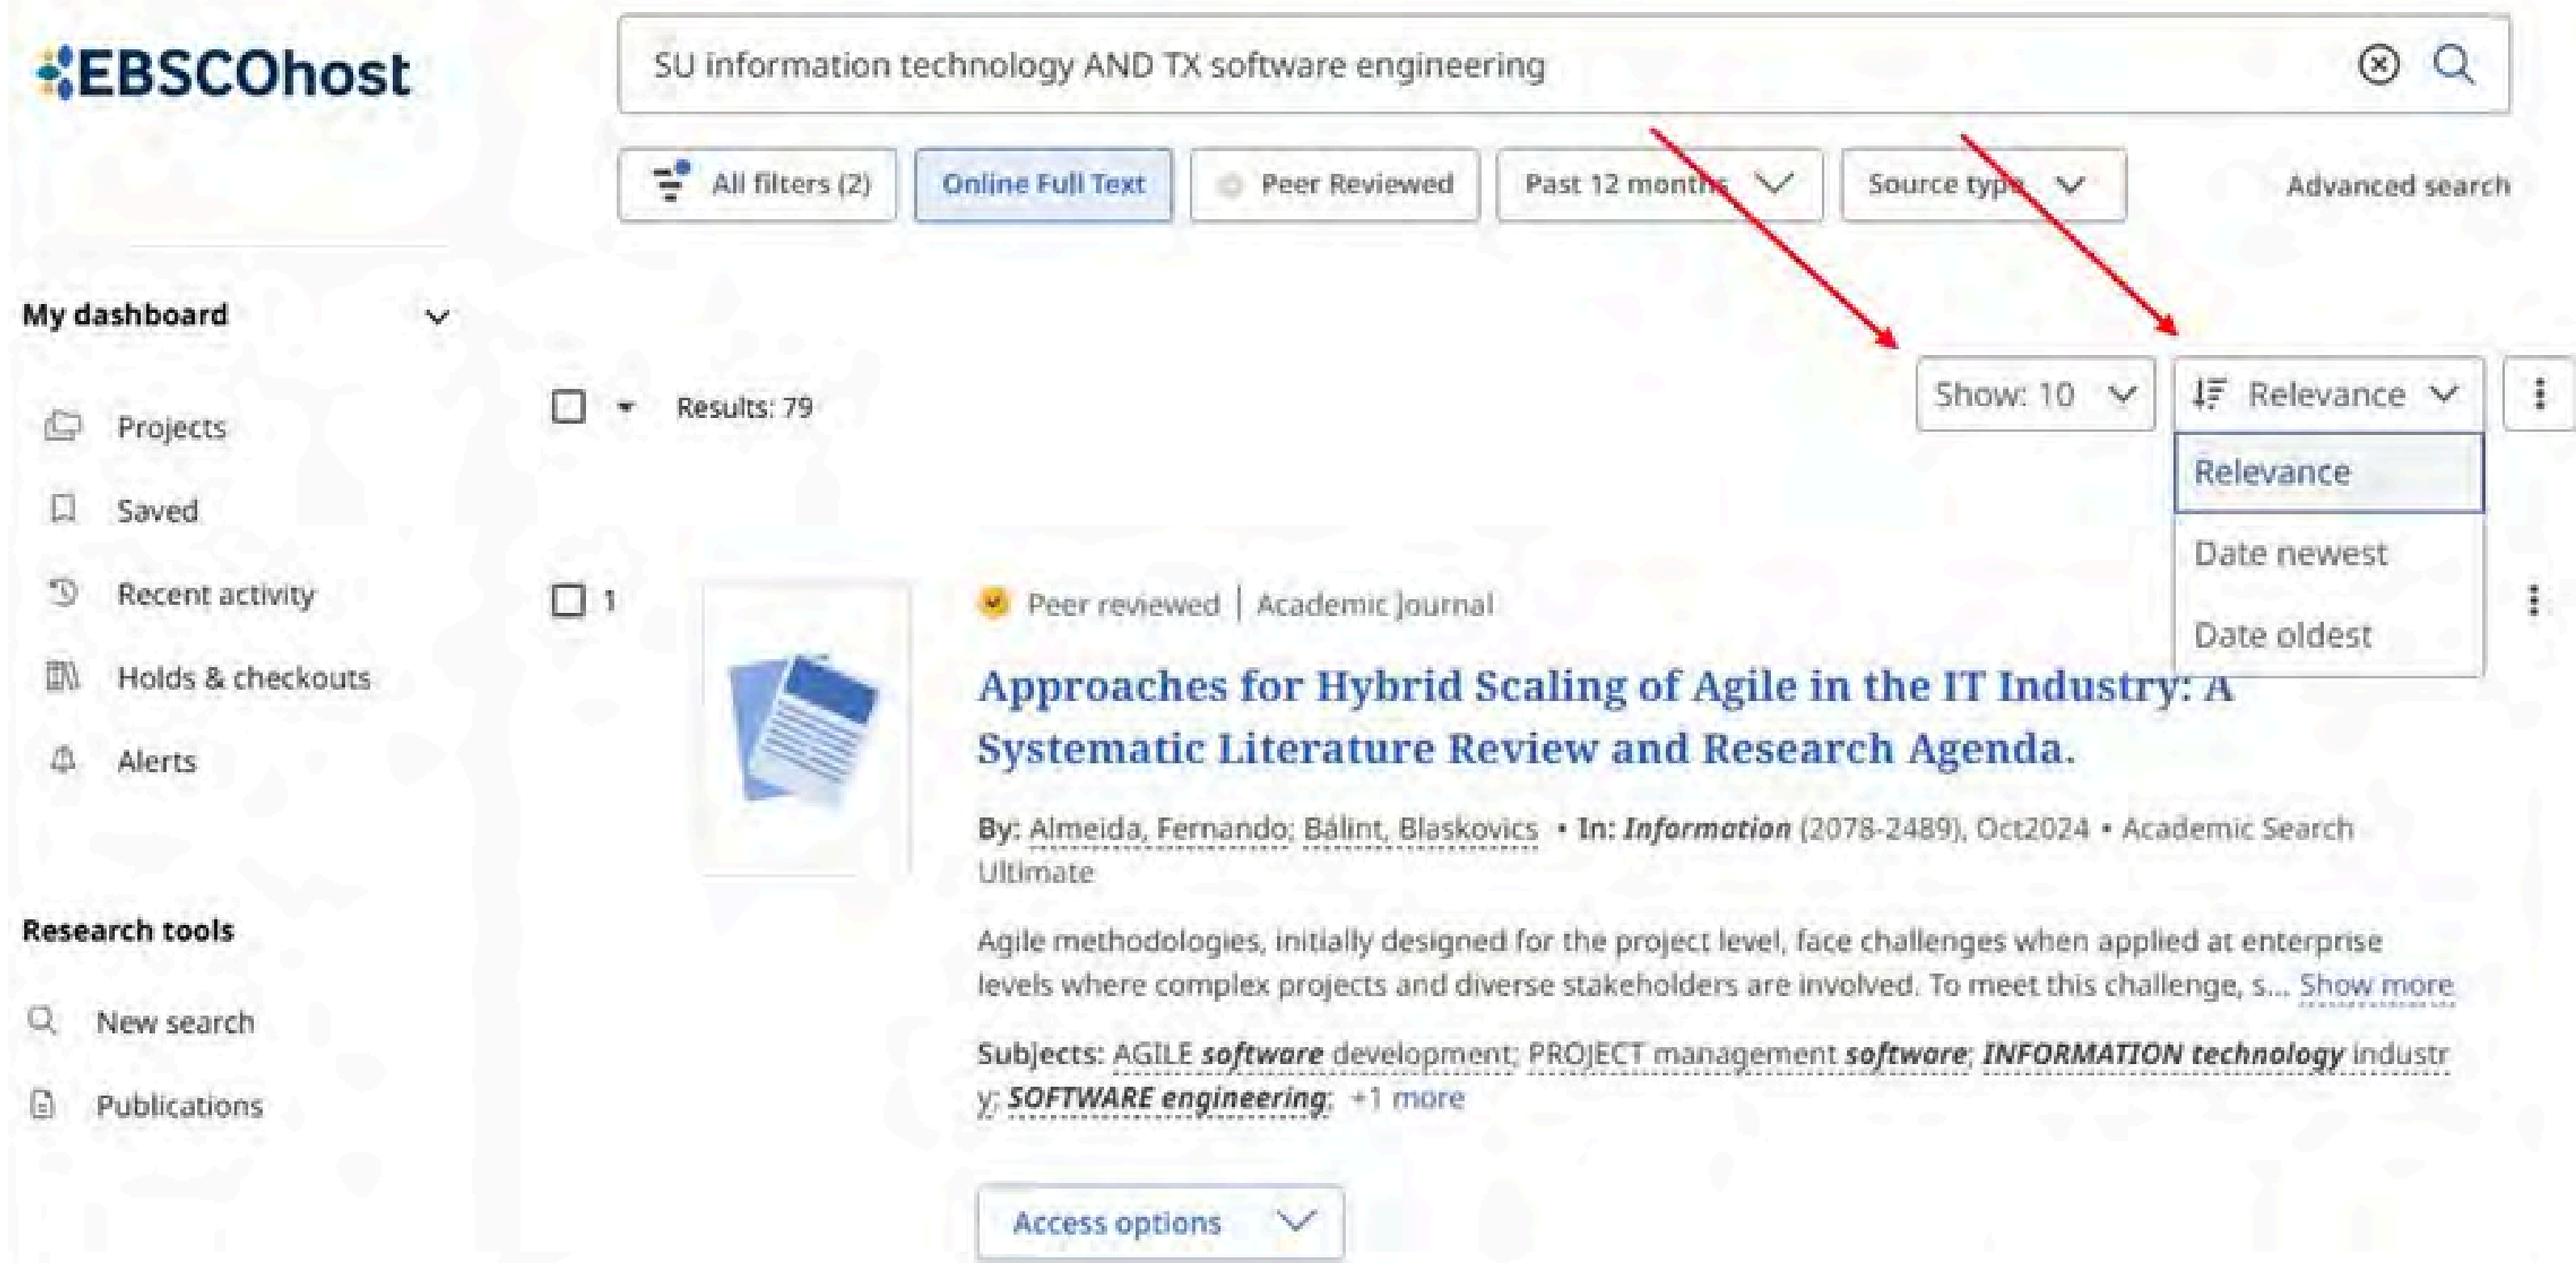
EBSCOhost

SU information technology AND TX software engineering

All filters (2) Online Full Text Peer Reviewed Past 12 months Source type Advanced search

My dashboard

Projects

Saved

Recent activity

Holds & checkouts

Alerts

Research tools

New search

Publications

Results: 79

Show: 10 Relevance

Relevance

Date newest

Date oldest

1

Peer reviewed | Academic Journal

Approaches for Hybrid Scaling of Agile in the IT Industry: A Systematic Literature Review and Research Agenda.

By: Almeida, Fernando; Bálint, Blaskovics • In: *Information* (2078-2489), Oct2024 • Academic Search Ultimate

Agile methodologies, initially designed for the project level, face challenges when applied at enterprise levels where complex projects and diverse stakeholders are involved. To meet this challenge, s... Show more

Subjects: AGILE ***software*** development; PROJECT management ***software***; ***INFORMATION technology*** industry; ***SOFTWARE engineering***; +1 more

Access options